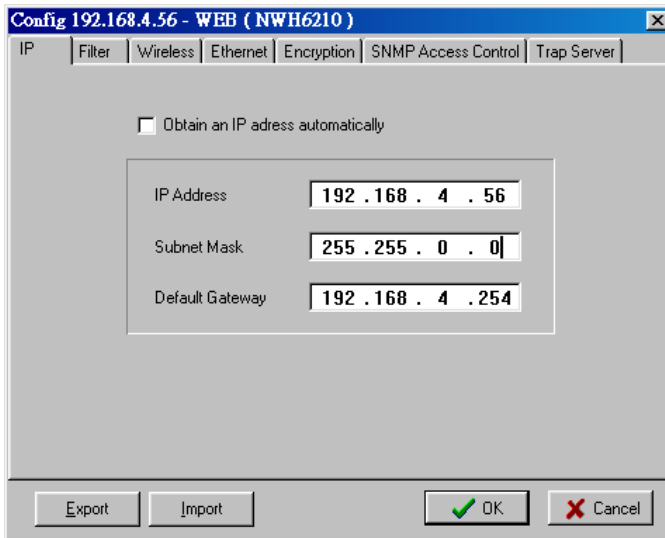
Config 192.168.4.56 - WEB ( NWH6210 )

IP | Filter | Wireless | Ethernet | Encryption | SNMP Access Control | Trap Server

Obtain an IP adress automatically

IP Address 192 . 168 . 4 . 56

Subnet Mask 255 . 255 . 0 . 0

Default Gateway 192 . 168 . 4 . 254

Export Import OK Cancel